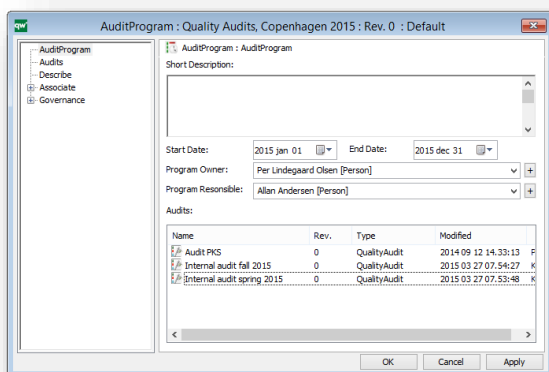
AuditProgram : Quality Audits, Copenhagen 2015 : Rev. 0 : Default

AuditProgram
Audits
Describe
Associate
Governance

AuditProgram : AuditProgram

Short Description:

Start Date: 2015 jan 01
End Date: 2015 dec 31
Program Owner: Per Lindegaard Olsen [Person]
Program Resonsible: Allan Andersen [Person]
Audits:

| Name | Rev. | Type | Modified |
|---|---|---|---|
| Audit PKS | 0 | QualityAudit | 2014 09 12 14.33:13 |
| Internal audit fall 2015 | 0 | QualityAudit | 2015 03 27 07.54:27 |
| Internal audit spring 2015 | 0 | QualityAudit | 2015 03 27 07.53:48 |

OK Cancel Apply